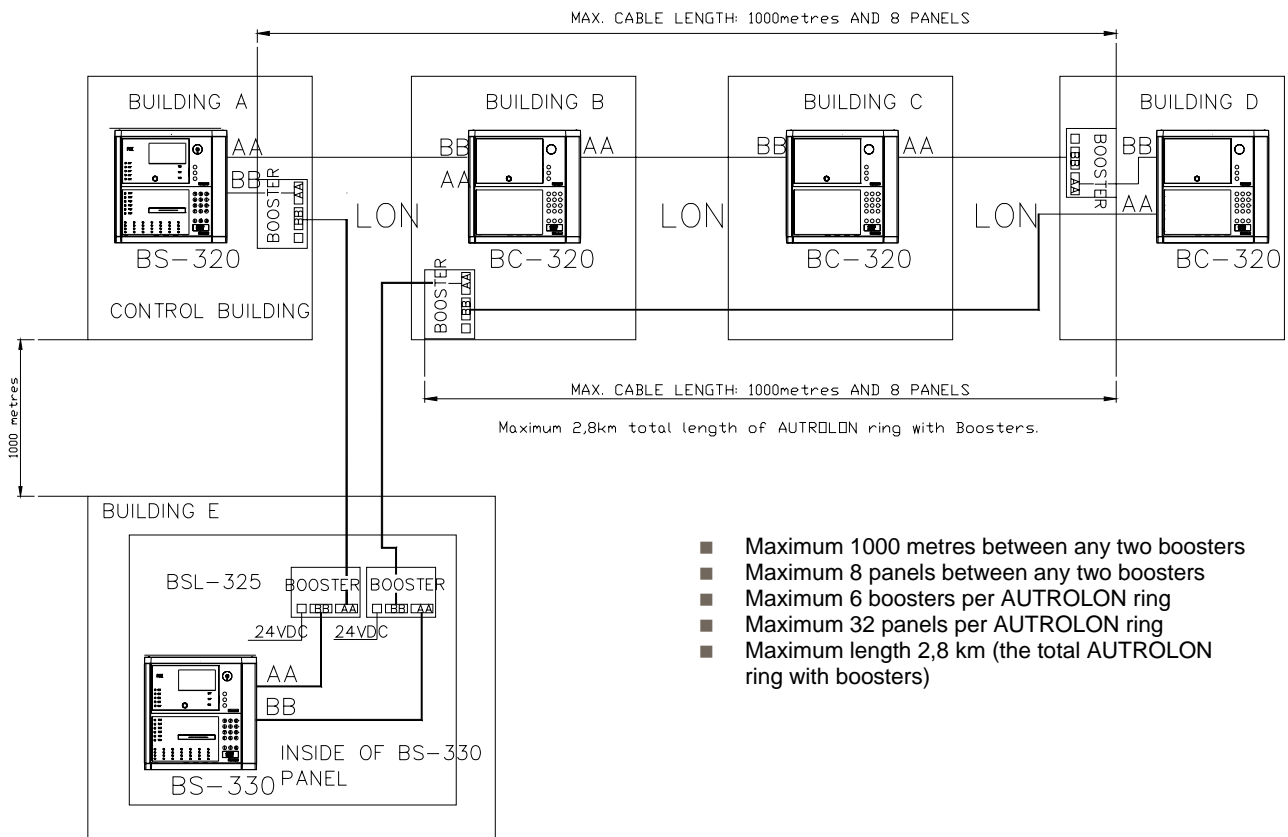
MAX. CABLE LENGTH: 1000metres AND 8 PANELS

BUILDING A

AA

BB

BOOSTER BB AA

LON

BS-320

CONTROL BUILDING

BUILDING B

BB

AA

AA

BC-320

BOOSTER BB AA

LON

BUILDING C

BB

AA

BC-320

LON

BUILDING D

BOOSTER BB AA

BB

AA

BC-320

MAX. CABLE LENGTH: 1000metres AND 8 PANELS

Maximum 2,8km total length of AUTROLON ring with Boosters.

1000 metres

BUILDING E

BSL-325

BOOSTER BB AA

BOOSTER BB AA

24VDC

24VDC

AA

BB

INSIDE OF BS-330 PANEL

BS-330

Maximum 1000 metres between any two boosters
Maximum 8 panels between any two boosters
Maximum 6 boosters per AUTROLON ring
Maximum 32 panels per AUTROLON ring
Maximum length 2,8 km (the total AUTROLON ring with boosters)